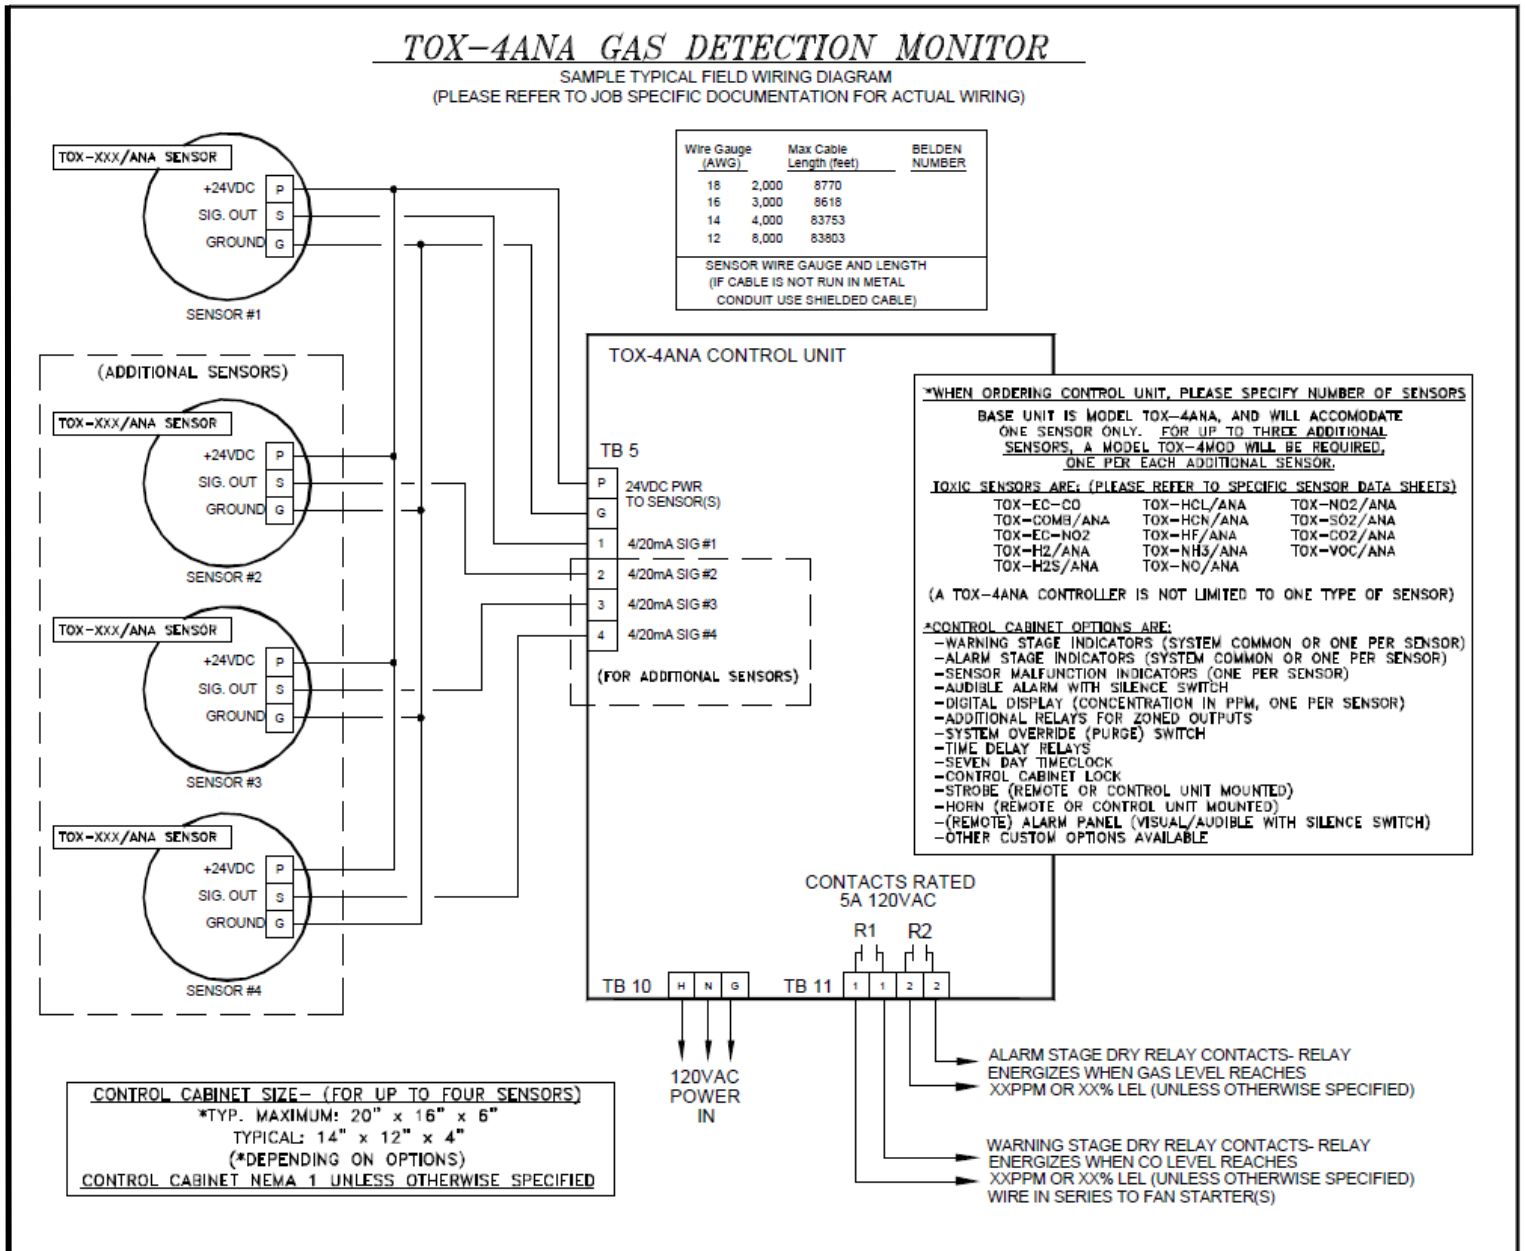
TOX-4ANA GAS DETECTION MONITOR
SAMPLE TYPICAL FIELD WIRING DIAGRAM
(PLEASE REFER TO JOB SPECIFIC DOCUMENTATION FOR ACTUAL WIRING)

TOX-XXX/ANA SENSOR
+24VDC P
SIG. OUT S
GROUND G
SENSOR #1

| Wire Gauge (AWG) | Max Cable Length (feet) | BELDEN NUMBER |
|---|---|---|
| 18 | 2,000 | 8770 |
| 16 | 3,000 | 8618 |
| 14 | 4,000 | 83753 |
| 12 | 8,000 | 83803 |

SENSOR WIRE GAUGE AND LENGTH
(IF CABLE IS NOT RUN IN METAL CONDUIT USE SHIELDED CABLE)

(ADDITIONAL SENSORS)

TOX-XXX/ANA SENSOR
+24VDC P
SIG. OUT S
GROUND G
SENSOR #2

TOX-XXX/ANA SENSOR
+24VDC P
SIG. OUT S
GROUND G
SENSOR #3

TOX-XXX/ANA SENSOR
+24VDC P
SIG. OUT S
GROUND G
SENSOR #4

TOX-4ANA CONTROL UNIT

TB 5
P 24VDC PWR TO SENSOR(S)
G
1 4/20mA SIG #1
2 4/20mA SIG #2
3 4/20mA SIG #3
4 4/20mA SIG #4
(FOR ADDITIONAL SENSORS)

*WHEN ORDERING CONTROL UNIT, PLEASE SPECIFY NUMBER OF SENSORS
BASE UNIT IS MODEL TOX-4ANA, AND WILL ACCOMODATE ONE SENSOR ONLY. FOR UP TO THREE ADDITIONAL SENSORS, A MODEL TOX-4MOD WILL BE REQUIRED, ONE PER EACH ADDITIONAL SENSOR.

TOXIC SENSORS ARE: (PLEASE REFER TO SPECIFIC SENSOR DATA SHEETS)
TOX-EC-CO
TOX-COMB/ANA
TOX-EC-NO2
TOX-H2/ANA
TOX-H2S/ANA
TOX-HCL/ANA
TOX-HCN/ANA
TOX-HF/ANA
TOX-NH3/ANA
TOX-NO/ANA
TOX-NO2/ANA
TOX-SO2/ANA
TOX-CO2/ANA
TOX-VOC/ANA

(A TOX-4ANA CONTROLLER IS NOT LIMITED TO ONE TYPE OF SENSOR)

*CONTROL CABINET OPTIONS ARE:
-WARNING STAGE INDICATORS (SYSTEM COMMON OR ONE PER SENSOR)
-ALARM STAGE INDICATORS (SYSTEM COMMON OR ONE PER SENSOR)
-SENSOR MALFUNCTION INDICATORS (ONE PER SENSOR)
-AUDIBLE ALARM WITH SILENCE SWITCH
-DIGITAL DISPLAY (CONCENTRATION IN PPM, ONE PER SENSOR)
-ADDITIONAL RELAYS FOR ZONED OUTPUTS
-SYSTEM OVERRIDE (PURGE) SWITCH
-TIME DELAY RELAYS
-SEVEN DAY TIMECLOCK
-CONTROL CABINET LOCK
-STROBE (REMOTE OR CONTROL UNIT MOUNTED)
-HORN (REMOTE OR CONTROL UNIT MOUNTED)
-(REMOTE) ALARM PANEL (VISUAL/AUDIBLE WITH SILENCE SWITCH)
-OTHER CUSTOM OPTIONS AVAILABLE

CONTACTS RATED
5A 120VAC
R1 R2

TB 10 H N G
TB 11 1 1 2 2

120VAC
POWER
IN

ALARM STAGE DRY RELAY CONTACTS- RELAY ENERGIZES WHEN GAS LEVEL REACHES XXPPM OR XX% LEL (UNLESS OTHERWISE SPECIFIED)

WARNING STAGE DRY RELAY CONTACTS- RELAY ENERGIZES WHEN CO LEVEL REACHES XXPPM OR XX% LEL (UNLESS OTHERWISE SPECIFIED) WIRE IN SERIES TO FAN STARTER(S)

CONTROL CABINET SIZE- (FOR UP TO FOUR SENSORS)
*TYP. MAXIMUM: 20" x 16" x 6"
TYPICAL: 14" x 12" x 4"
(*DEPENDING ON OPTIONS)
CONTROL CABINET NEMA 1 UNLESS OTHERWISE SPECIFIED